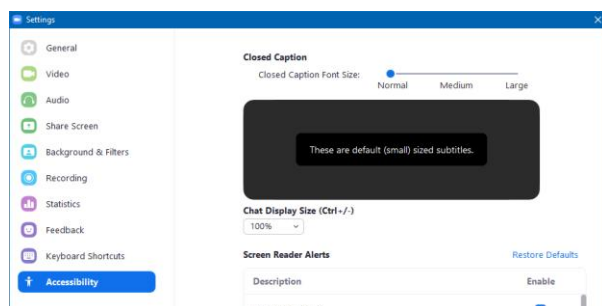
Settings

General
Video
Audio
Share Screen
Background & Filters
Recording
Statistics
Feedback
Keyboard Shortcuts
Accessibility

Closed Caption
Closed Caption Font Size:
Normal Medium Large

These are default (small) sized subtitles.

Chat Display Size (Ctrl+/-)
100%

Screen Reader Alerts
Restore Defaults

| Description | Enable |
|---|---|